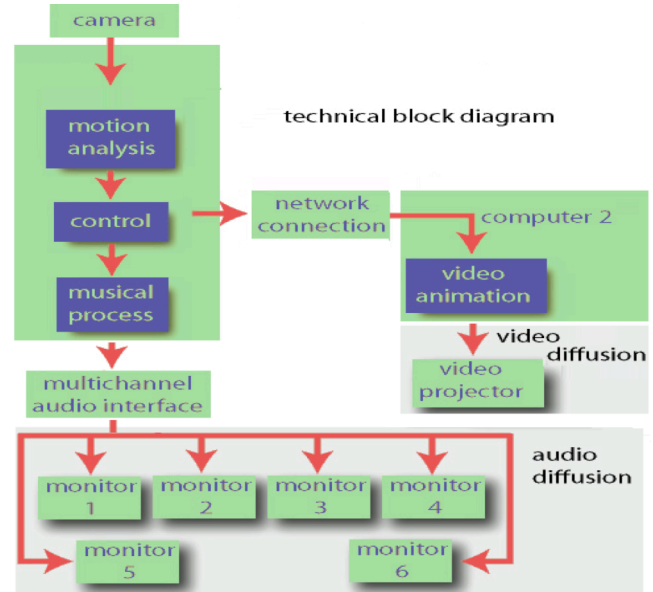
camera

technical block diagram

motion analysis

control

musical process

network connection

computer 2

video animation

video diffusion

video projector

multichannel audio interface

audio diffusion

monitor 1

monitor 2

monitor 3

monitor 4

monitor 5

monitor 6